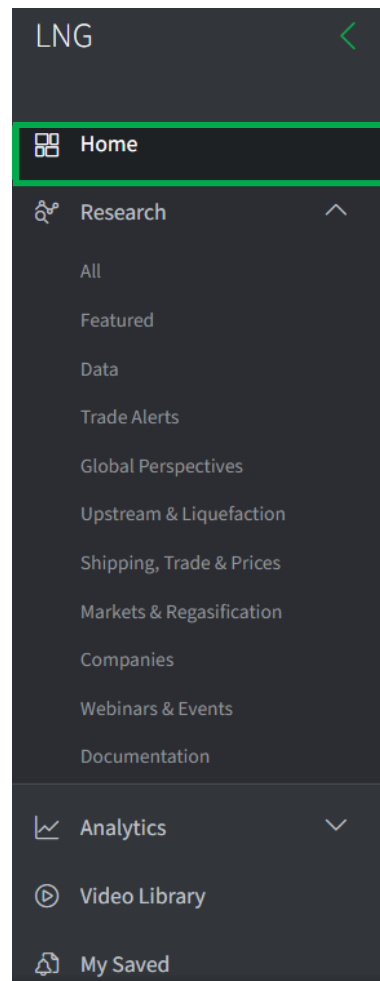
LNG

Home

Research

All

Featured

Data

Trade Alerts

Global Perspectives

Upstream & Liquefaction

Shipping, Trade & Prices

Markets & Regasification

Companies

Webinars & Events

Documentation

Analytics

Video Library

My Saved